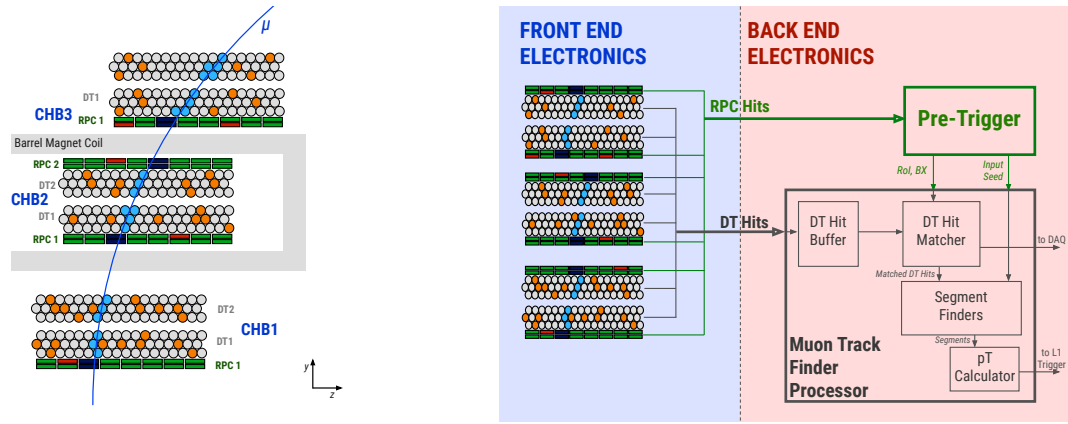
$\mu$

DT1
CHB3
RPC 1

Barrel Magnet Coil

RPC 2
DT2
CHB2
DT1
RPC 1

DT2
DT1
CHB1
RPC 1

y
z

FRONT END ELECTRONICS

BACK END ELECTRONICS

RPC Hits

Pre-Trigger

RoI, BX

Input Seed

DT Hits

DT Hit Buffer

DT Hit Matcher

to DAQ

Matched DT Hits

Segment Finders

Segments

pT Calculator

to L1 Trigger

Muon Track Finder Processor